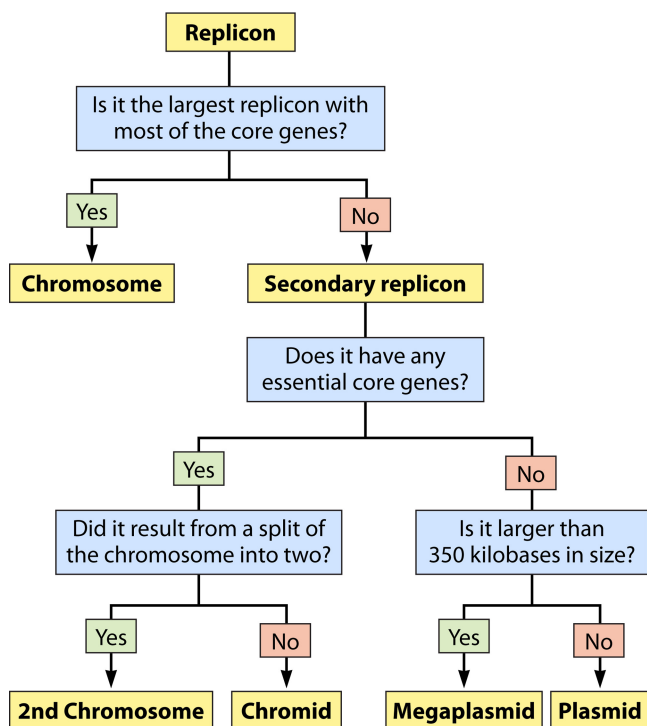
Replicon

Is it the largest replicon with most of the core genes?

Yes

No

Chromosome

Secondary replicon

Does it have any essential core genes?

Yes

No

Did it result from a split of the chromosome into two?

Is it larger than 350 kilobases in size?

Yes

No

Yes

No

2nd Chromosome

Chromid

Megaplasmid

Plasmid